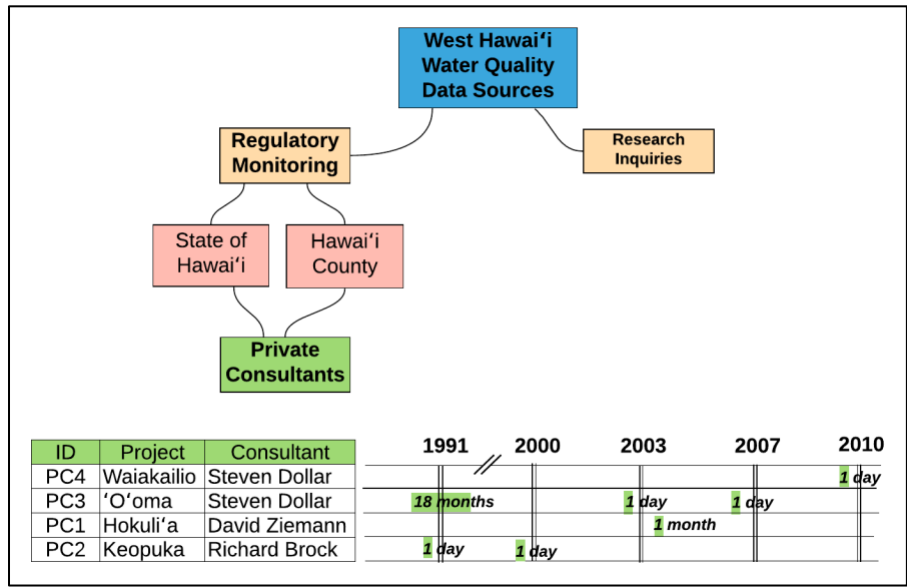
West Hawaiʻi Water Quality Data Sources

Regulatory Monitoring

Research Inquiries

State of Hawaiʻi

Hawaiʻi County

Private Consultants

| ID | Project | Consultant |
|---|---|---|
| PC4 | Waiakailio | Steven Dollar |
| PC3 | ʻOʻoma | Steven Dollar |
| PC1 | Hokuliʻa | David Ziemann |
| PC2 | Keopuka | Richard Brock |

1991 2000 2003 2007 2010

1 day

18 months 1 day 1 day

1 month

1 day 1 day